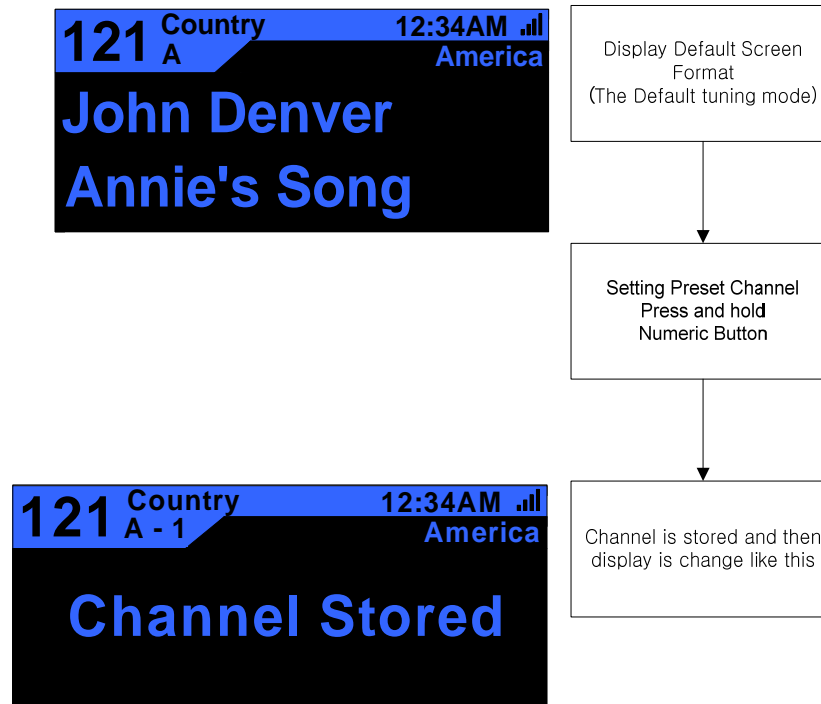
121 Country
A
12:34AM
America
John Denver
Annie's Song

Display Default Screen Format
(The Default tuning mode)

Setting Preset Channel
Press and hold
Numeric Button

121 Country
A - 1
12:34AM
America
Channel Stored

Channel is stored and then display is change like this